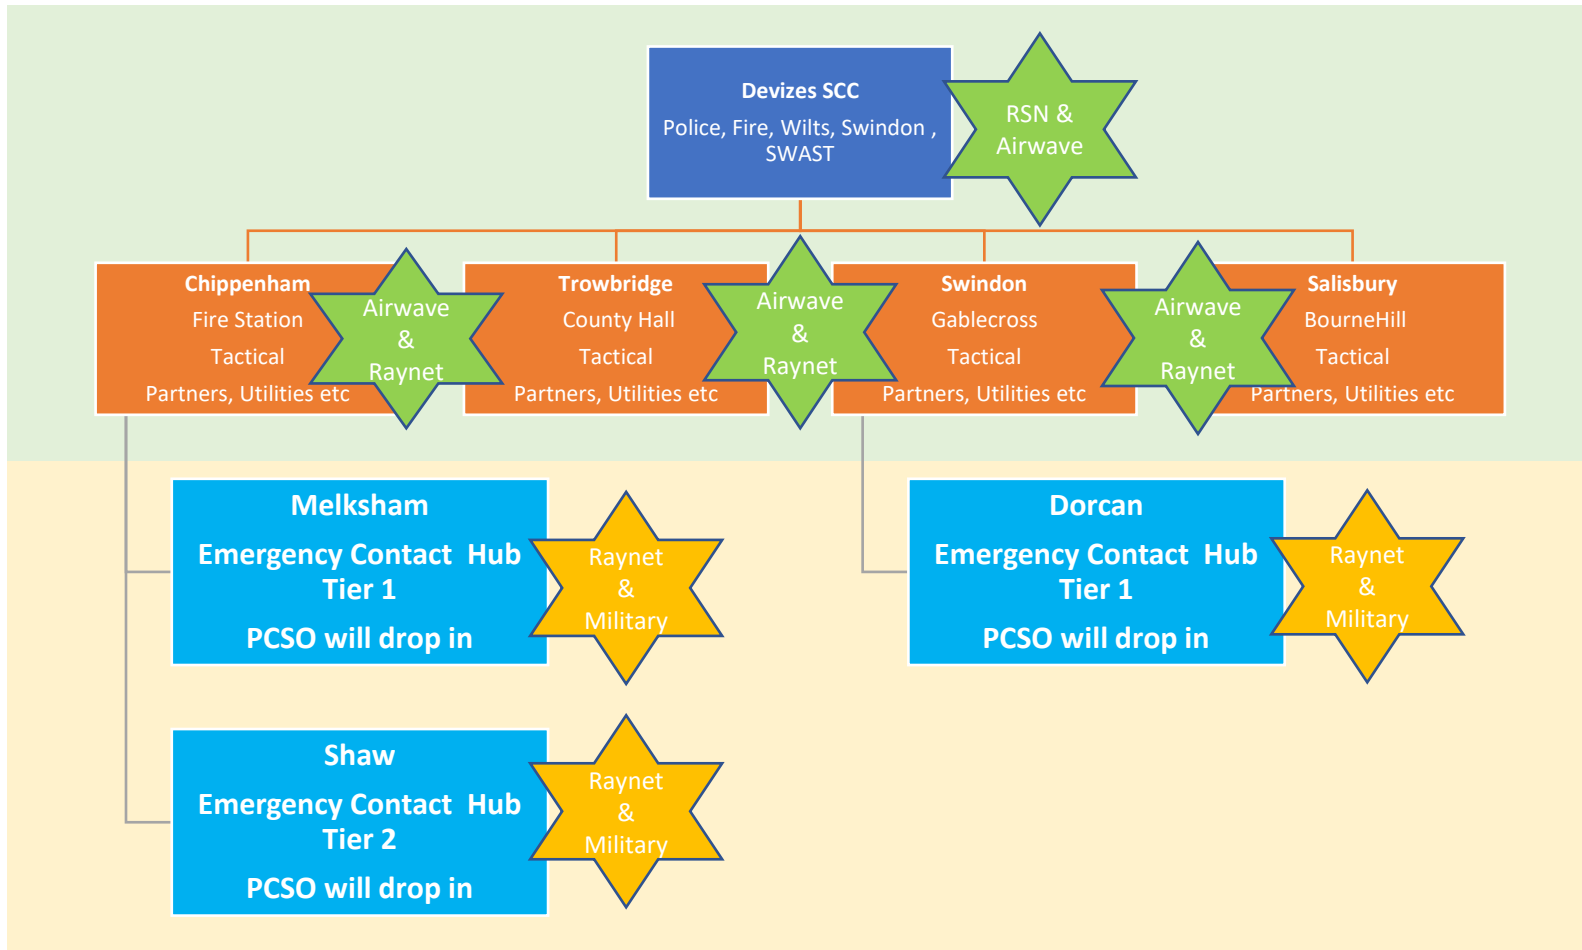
Devizes SCC
Police, Fire, Wilts, Swindon , SWAST

RSN & Airwave

Chippenham
Fire Station
Tactical
Partners, Utilities etc

Airwave & Raynet

Trowbridge
County Hall
Tactical
Partners, Utilities etc

Airwave & Raynet

Swindon
Gablecross
Tactical
Partners, Utilities etc

Airwave & Raynet

Salisbury
BourneHill
Tactical
Partners, Utilities etc

Melksham
Emergency Contact Hub
Tier 1
PCSO will drop in

Raynet & Military

Dorcan
Emergency Contact Hub
Tier 1
PCSO will drop in

Raynet & Military

Shaw
Emergency Contact Hub
Tier 2
PCSO will drop in

Raynet & Military